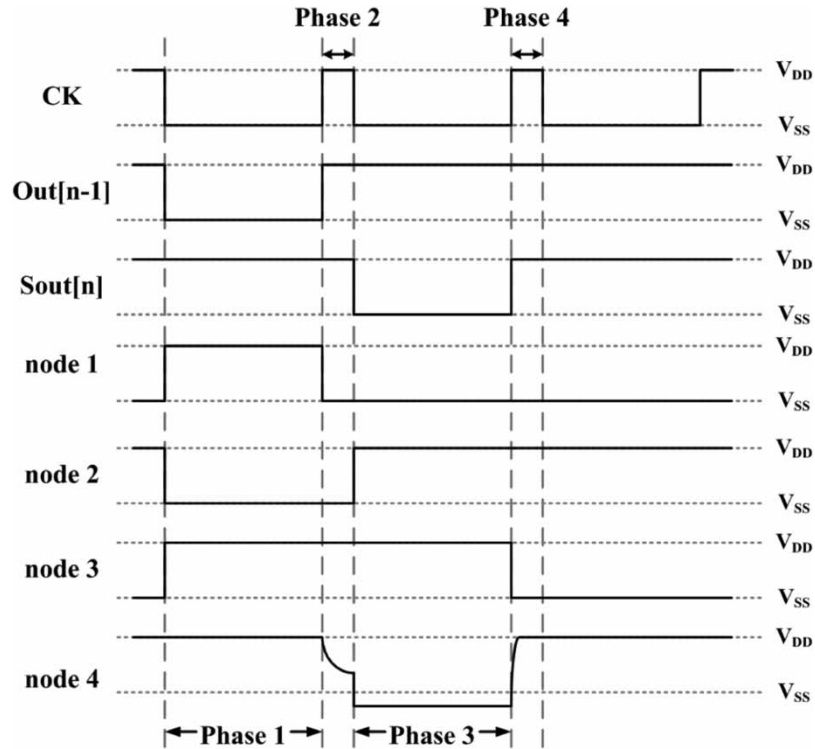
Phase 2

Phase 4

CK

$V_{DD}$

$V_{SS}$

Out[n-1]

$V_{DD}$

$V_{SS}$

Sout[n]

$V_{DD}$

$V_{SS}$

node 1

$V_{DD}$

$V_{SS}$

node 2

$V_{DD}$

$V_{SS}$

node 3

$V_{DD}$

$V_{SS}$

node 4

$V_{DD}$

$V_{SS}$

Phase 1

Phase 3